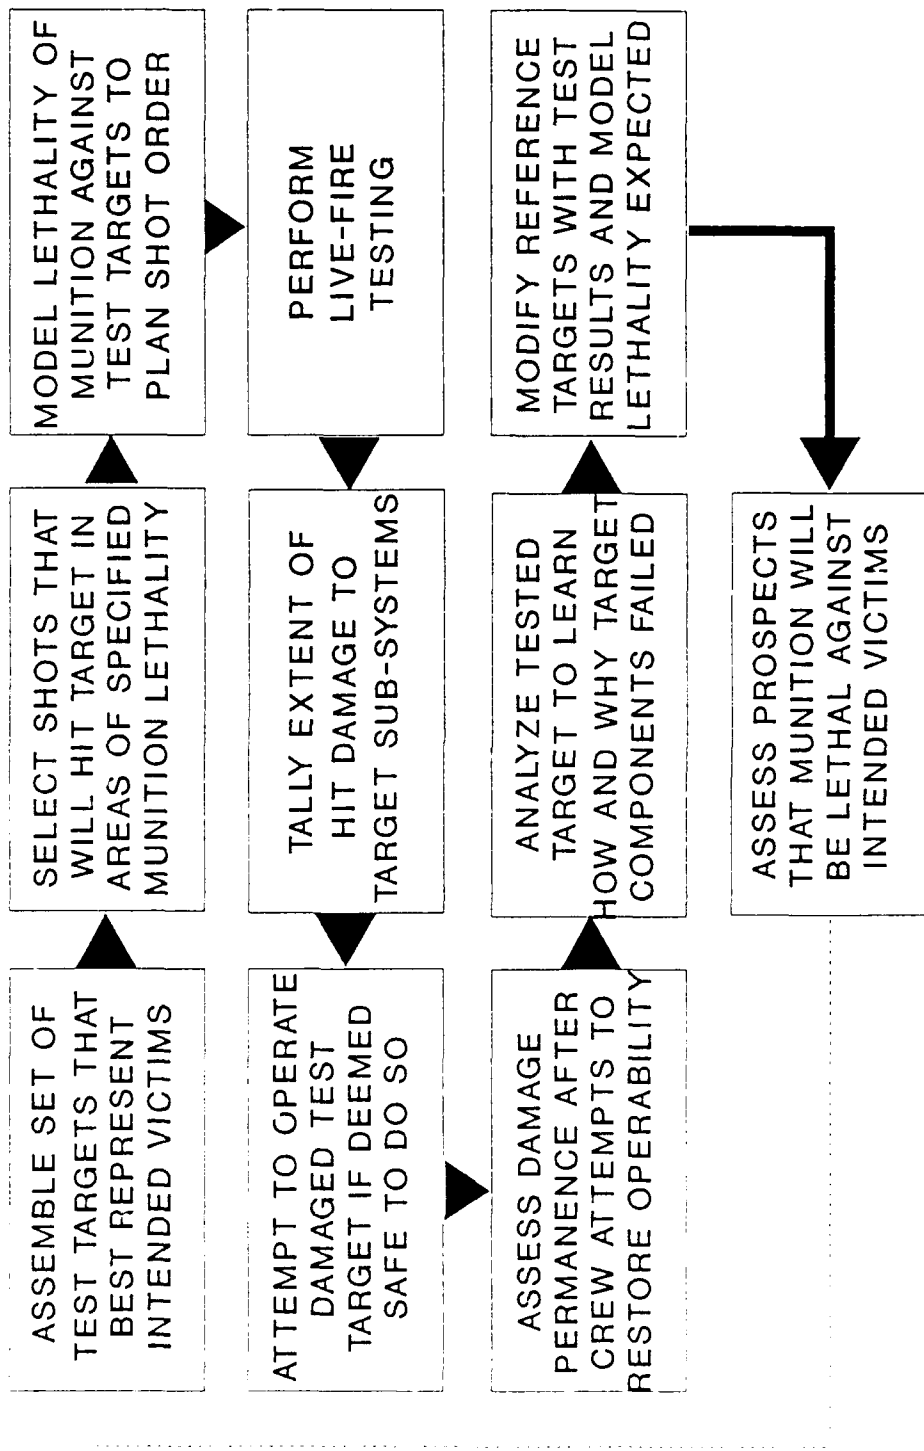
ASSEMBLE SET OF TEST TARGETS THAT BEST REPRESENT INTENDED VICTIMS

SELECT SHOTS THAT WILL HIT TARGET IN AREAS OF SPECIFIED MUNITION LETHALITY

MODEL LETHALITY OF MUNITION AGAINST TEST TARGETS TO PLAN SHOT ORDER

PERFORM LIVE-FIRE TESTING

TALLY EXTENT OF HIT DAMAGE TO TARGET SUB-SYSTEMS

ATTEMPT TO OPERATE DAMAGED TEST TARGET IF DEEMED SAFE TO DO SO

ASSESS DAMAGE PERMANENCE AFTER CREW ATTEMPTS TO RESTORE OPERABILITY

ANALYZE TESTED TARGET TO LEARN HOW AND WHY TARGET COMPONENTS FAILED

MODIFY REFERENCE TARGETS WITH TEST RESULTS AND MODEL LETHALITY EXPECTED

ASSESS PROSPECTS THAT MUNITION WILL BE LETHAL AGAINST INTENDED VICTIMS